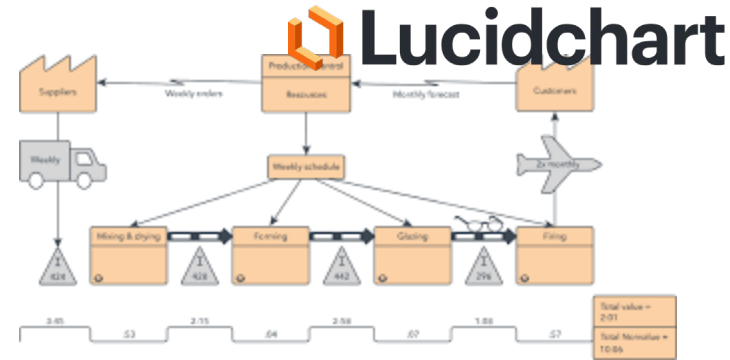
Lucidchart

Suppliers

Weekly orders

Production control

Resources

Monthly forecast

Customers

Weekly

Weekly schedule

2x monthly

Mixing & drying

Forming

Glazing

Firing

I
424

I
428

I
442

I
296

3.65

.53

2.15

.04

2.58

.07

1.88

.57

Total value = 2.01

Total Nonvalue = 10.86